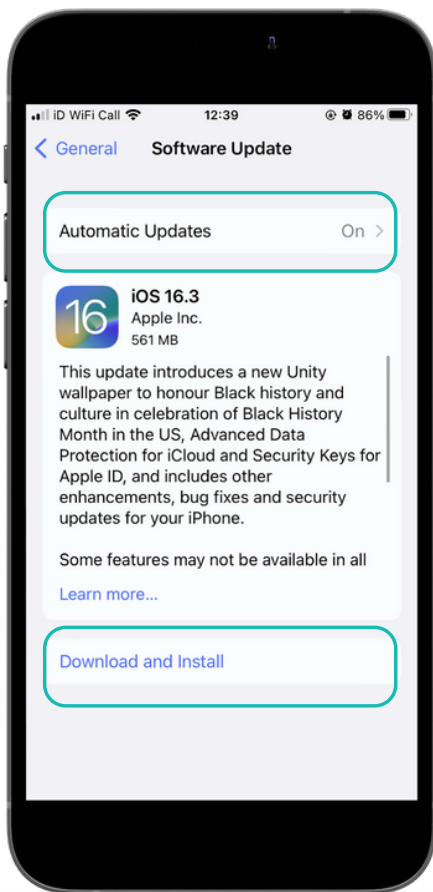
iD WiFi Call 12:39 86%

General Software Update

Automatic Updates On

16

iOS 16.3
Apple Inc.
561 MB

This update introduces a new Unity wallpaper to honour Black history and culture in celebration of Black History Month in the US, Advanced Data Protection for iCloud and Security Keys for Apple ID, and includes other enhancements, bug fixes and security updates for your iPhone.

Some features may not be available in all

Learn more...

Download and Install